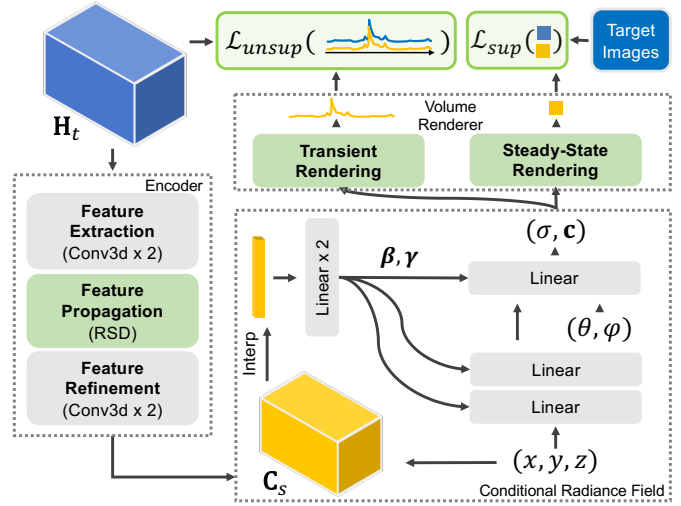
$\mathbf{H}_t$

$\mathcal{L}_{unsup}($ $)$

$\mathcal{L}_{sup}($ $)$

Target Images

Volume Renderer

Transient Rendering

Steady-State Rendering

Encoder

Feature Extraction (Conv3d x 2)

Feature Propagation (RSD)

Feature Refinement (Conv3d x 2)

Interp

Linear x 2

$\boldsymbol{\beta}, \boldsymbol{\gamma}$

$(\sigma, \mathbf{c})$

Linear

$(\theta, \varphi)$

Linear

Linear

$\mathbf{C}_s$

$(x, y, z)$

Conditional Radiance Field